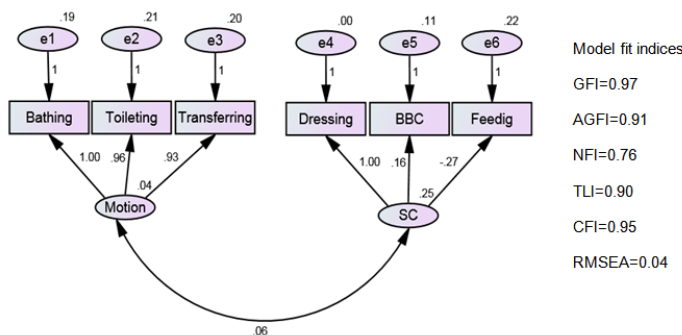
.19
e1
1
.21
e2
1
.20
e3
1
.00
e4
1
.11
e5
1
.22
e6
1

Bathing
Toileting
Transferring
Dressing
BBC
Feedig

1.00
.96
.93
.04
Motion

1.00
.16
-.27
.25
SC

.06

Model fit indices
GFI=0.97
AGFI=0.91
NFI=0.76
TLI=0.90
CFI=0.95
RMSEA=0.04